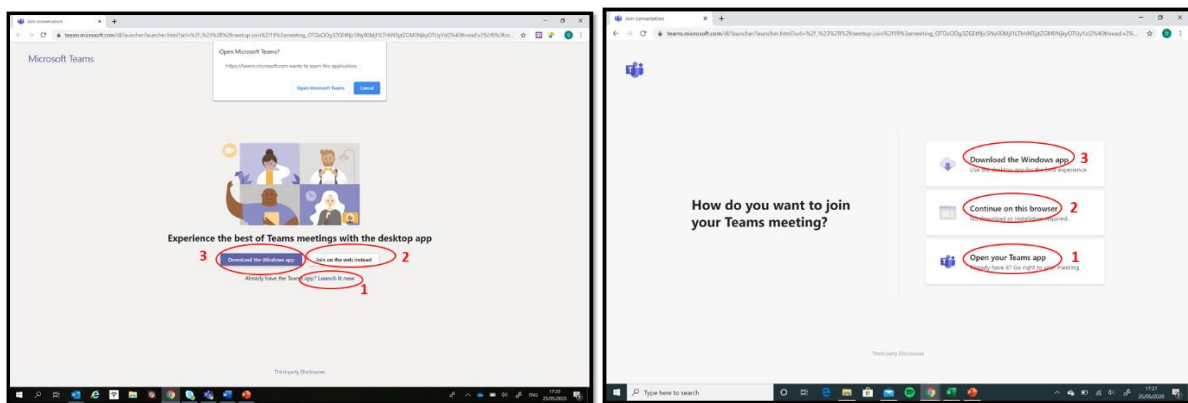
Join conversation

teams.microsoft.com/dl/launcher/launcher.html?url=%2f_%23%2fl%2fmeetup-join%2f19%3ameeting_OTQxODg3ZGEtNjc5Ny00MjI1LTkhNTgtZGM0NjkyOTUyYzI%40thread.v2%2f0%3fco...

Microsoft Teams

Open Microsoft Teams?

https://teams.microsoft.com wants to open this application.

Open Microsoft Teams

Cancel

Experience the best of Teams meetings with the desktop app

3

Download the Windows app

Join on the web instead

2

Already have the Teams app? Launch it now

1

Third-party Disclosures

17:20
25/05/2020

Join conversation

teams.microsoft.com/dl/launcher/launcher.html?url=%2f_%23%2fl%2fmeetup-join%2f19%3ameeting_OTQxODg3ZGEtNjc5Ny00MjI1LTkhNTgtZGM0NjkyOTUyYzI%40thread.v2%...

How do you want to join your Teams meeting?

Download the Windows app 3
Use the desktop app for the best experience.

Continue on this browser 2
No download or installation required.

Open your Teams app 1
Already have it? Go right to your meeting.

Third-party Disclosures

Type here to search

17:27
25/05/2020